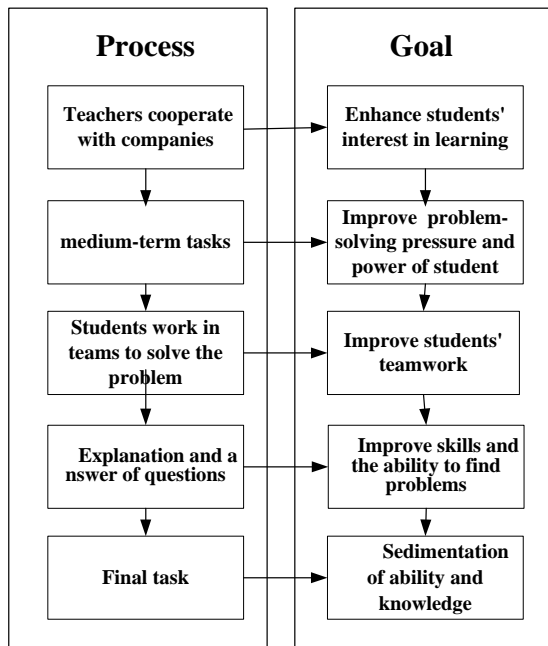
Process

Teachers cooperate with companies

medium-term tasks

Students work in teams to solve the problem

Explanation and a nswer of questions

Final task

Goal

Enhance students' interest in learning

Improve problem-solving pressure and power of student

Improve students' teamwork

Improve skills and the ability to find problems

Sedimentation of ability and knowledge